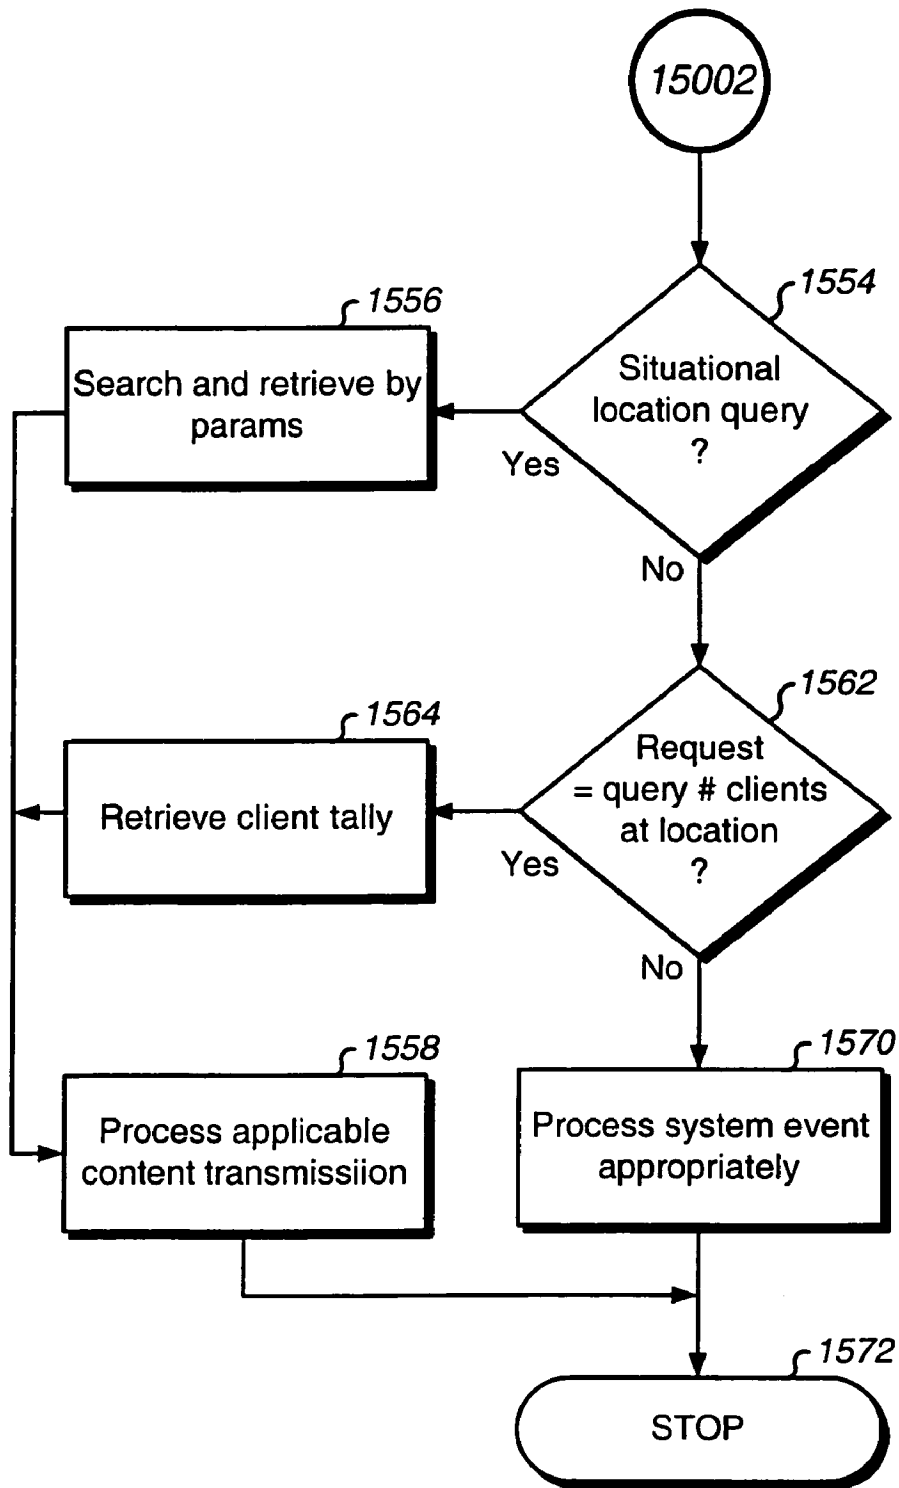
15002

1554

Situational location query ?

Yes

No

1556

Search and retrieve by params

1562

Request = query # clients at location ?

Yes

No

1564

Retrieve client tally

1558

Process applicable content transmissiion

1570

Process system event appropriately

1572

STOP